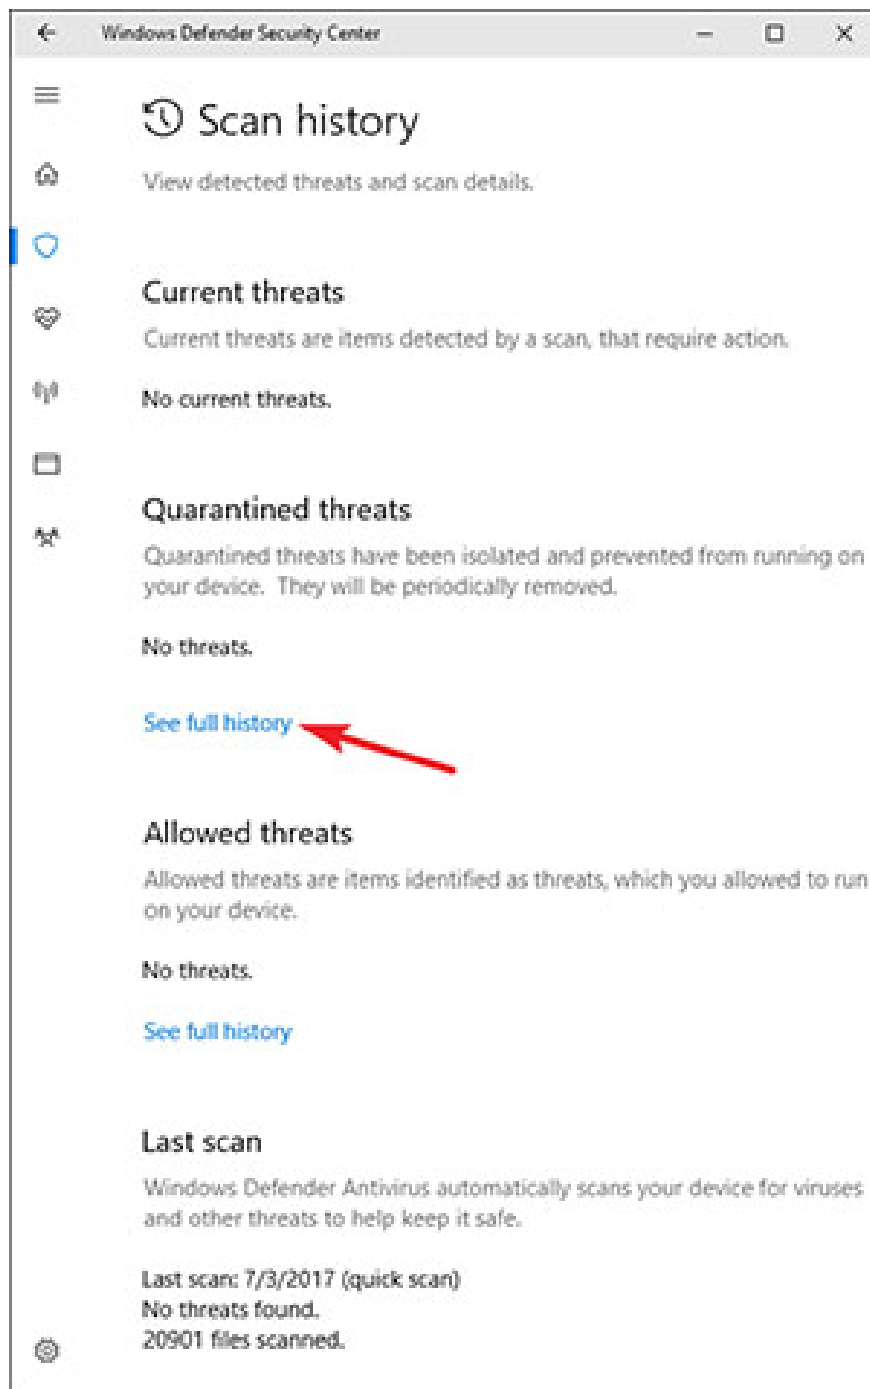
Windows Defender Security Center

Scan history

View detected threats and scan details.

Current threats

Current threats are items detected by a scan, that require action.

No current threats.

Quarantined threats

Quarantined threats have been isolated and prevented from running on your device. They will be periodically removed.

No threats.

See full history

Allowed threats

Allowed threats are items identified as threats, which you allowed to run on your device.

No threats.

See full history

Last scan

Windows Defender Antivirus automatically scans your device for viruses and other threats to help keep it safe.

Last scan: 7/3/2017 (quick scan)
No threats found.
20901 files scanned.